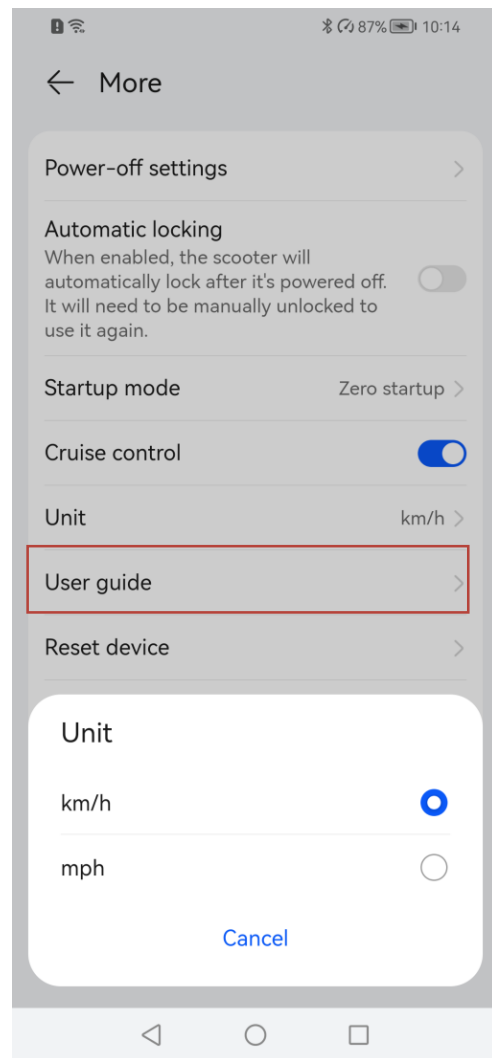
87% 10:14

More

Power-off settings

Automatic locking
When enabled, the scooter will automatically lock after it's powered off. It will need to be manually unlocked to use it again.

Startup mode
Zero startup

Cruise control

Unit
km/h

User guide

Reset device

Unit

km/h

mph

Cancel